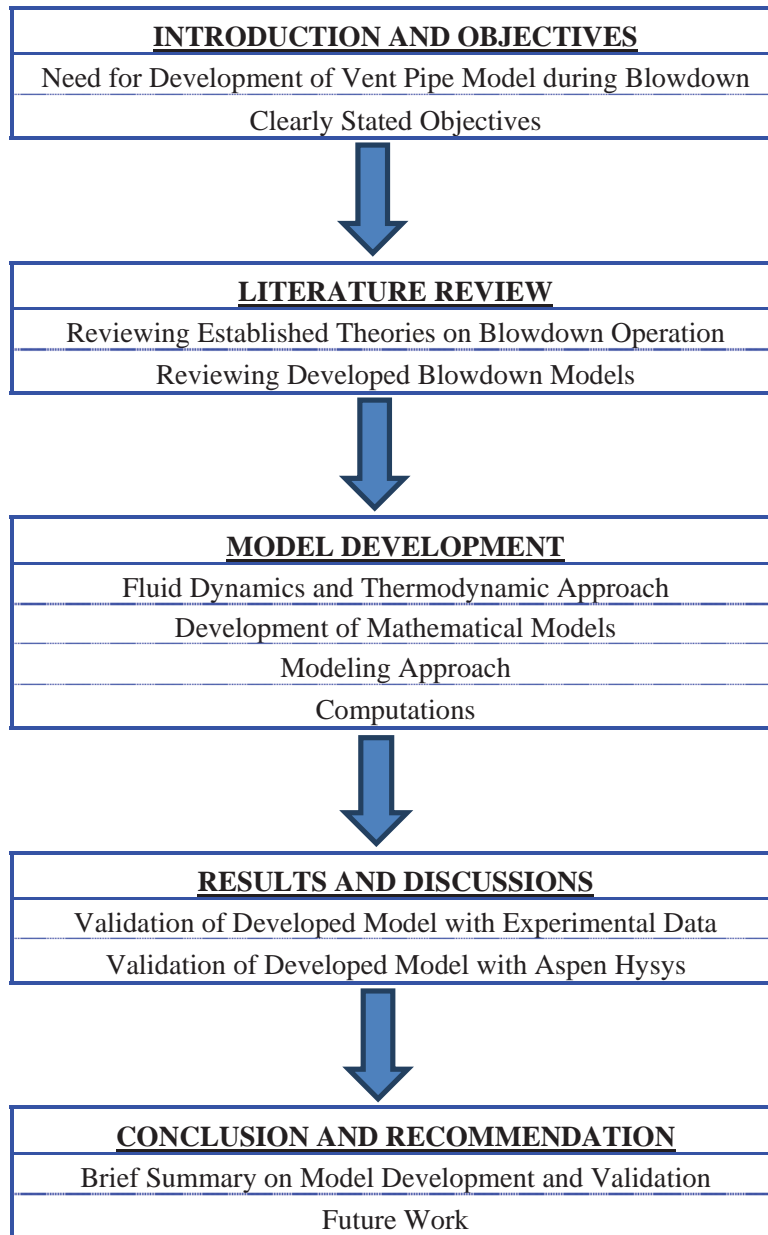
INTRODUCTION AND OBJECTIVES

Need for Development of Vent Pipe Model during Blowdown

Clearly Stated Objectives

LITERATURE REVIEW

Reviewing Established Theories on Blowdown Operation

Reviewing Developed Blowdown Models

MODEL DEVELOPMENT

Fluid Dynamics and Thermodynamic Approach

Development of Mathematical Models

Modeling Approach

Computations

RESULTS AND DISCUSSIONS

Validation of Developed Model with Experimental Data

Validation of Developed Model with Aspen Hysys

CONCLUSION AND RECOMMENDATION

Brief Summary on Model Development and Validation

Future Work